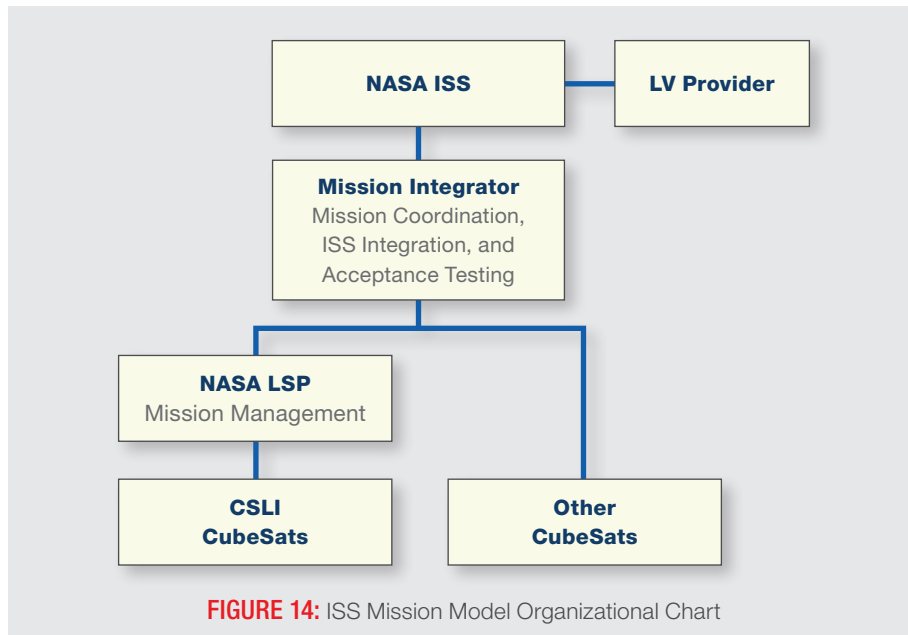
NASA ISS

LV Provider

Mission Integrator
Mission Coordination, ISS Integration, and Acceptance Testing

NASA LSP
Mission Management

CSLI CubeSats

Other CubeSats

FIGURE 14: ISS Mission Model Organizational Chart